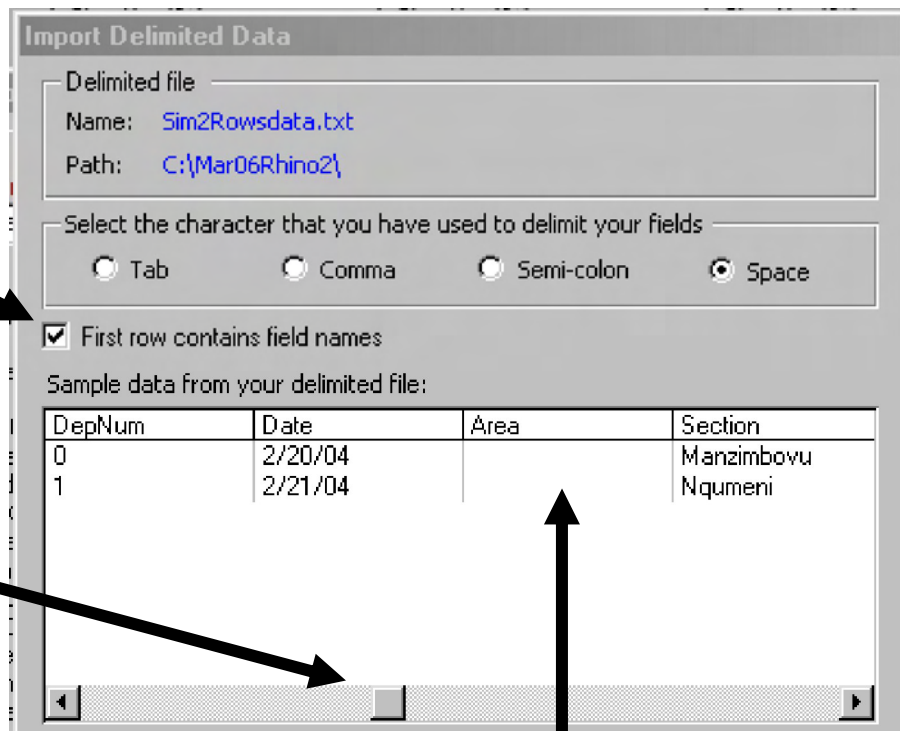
Import Delimited Data

Delimited file
Name: Sim2Rowsdata.txt
Path: C:\Mar06Rhino2\

Select the character that you have used to delimit your fields
Tab
Comma
Semi-colon
Space

First row contains field names

Sample data from your delimited file:

| DepNum | Date | Area | Section |
|---|---|---|---|
| 0 | 2/20/04 | | Manzimbovu |
| 1 | 2/21/04 | | Nqumeni |